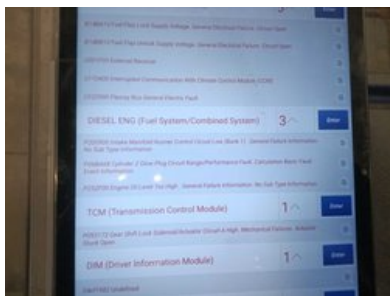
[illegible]

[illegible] Fuel Flap Lock Supply Voltage. General Electrical Failure. Circuit Open

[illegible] Fuel Flap Unlock Supply Voltage. General Electrical Failure. Circuit Open

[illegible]

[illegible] Interrupted Communication With Climate Control Module (CCM)

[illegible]

DIESEL ENG (Fuel System/Combined System) 3 Enter

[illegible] Intake Manifold Runner Control Circuit Low (Bank 1). General Failure Information. No Sub Type Information

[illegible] Cylinder 2 Glow Plug Circuit Range/Performance Fault. Calculation Basic Fault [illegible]

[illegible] Engine Oil Level Too High. General Failure Information. No Sub Type Information

TCM (Transmission Control Module) 1 Enter

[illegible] Gear Shift Lock Solenoid/Actuator Circuit A High. Mechanical Failures. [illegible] Circuit Open

DIM (Driver Information Module) 1 Enter

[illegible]